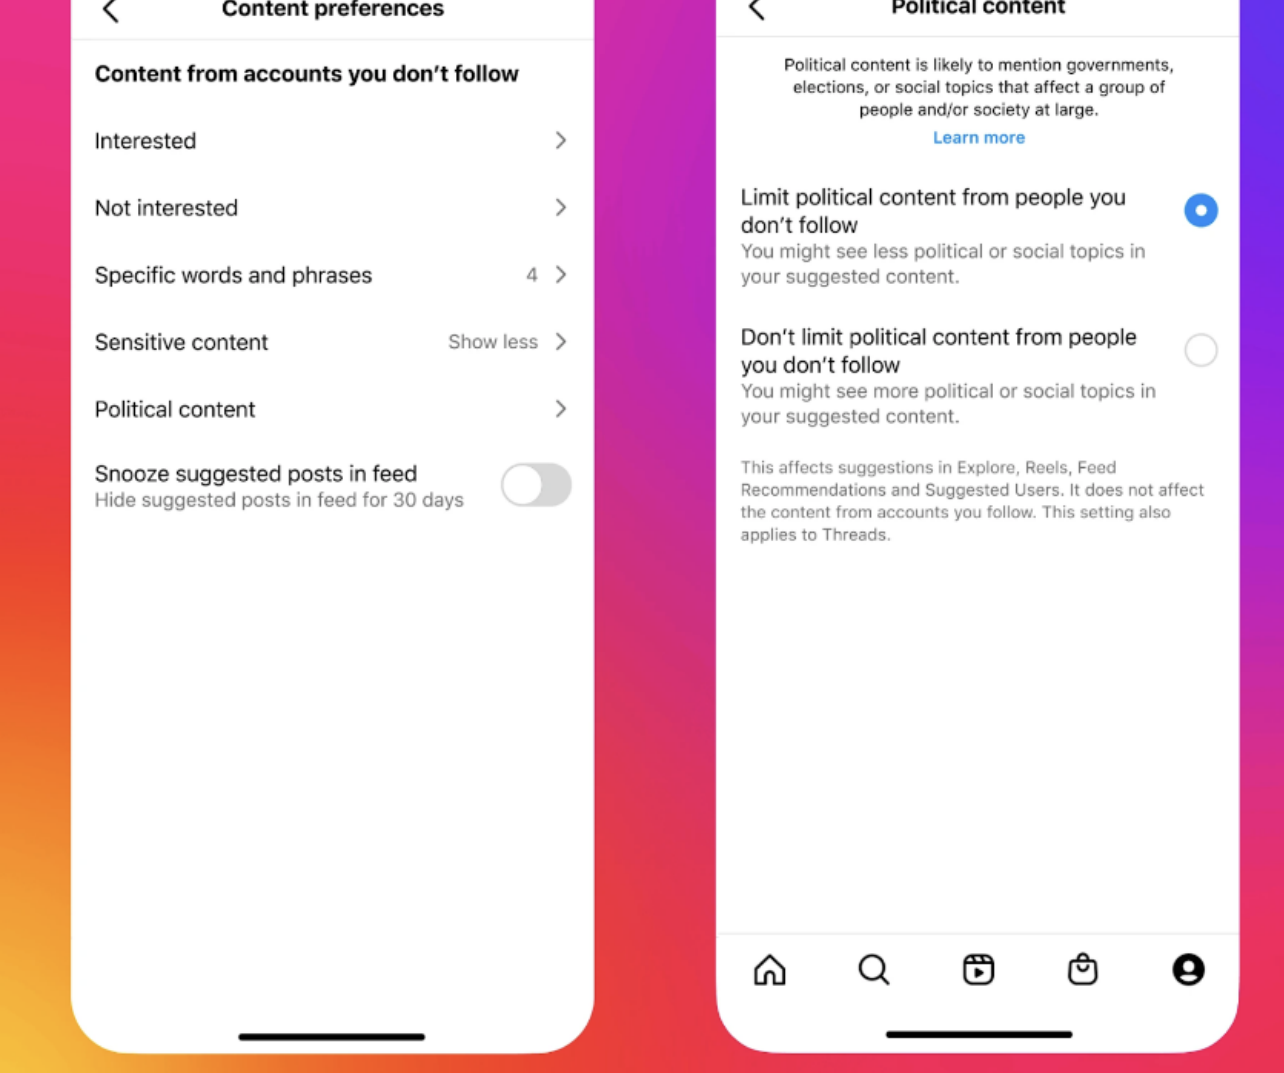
Content preferences

Content from accounts you don't follow

Interested

Not interested

Specific words and phrases 4

Sensitive content Show less

Political content

Snooze suggested posts in feed
Hide suggested posts in feed for 30 days

Political content

Political content is likely to mention governments, elections, or social topics that affect a group of people and/or society at large.
Learn more

Limit political content from people you don't follow
You might see less political or social topics in your suggested content.

Don't limit political content from people you don't follow
You might see more political or social topics in your suggested content.

This affects suggestions in Explore, Reels, Feed Recommendations and Suggested Users. It does not affect the content from accounts you follow. This setting also applies to Threads.